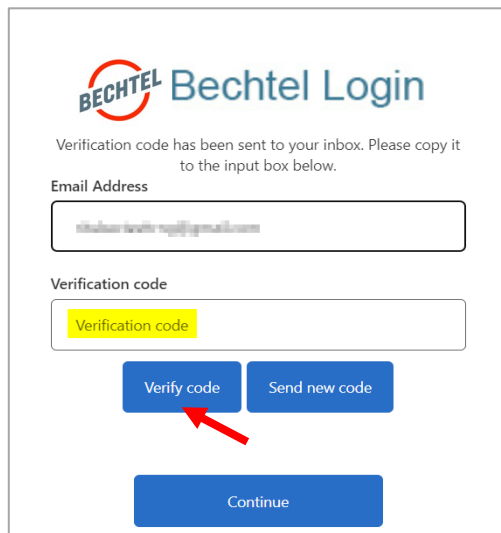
BECHTEL Bechtel Login

Verification code has been sent to your inbox. Please copy it to the input box below.

Email Address

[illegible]

Verification code

Verification code

Verify code

Send new code

Continue